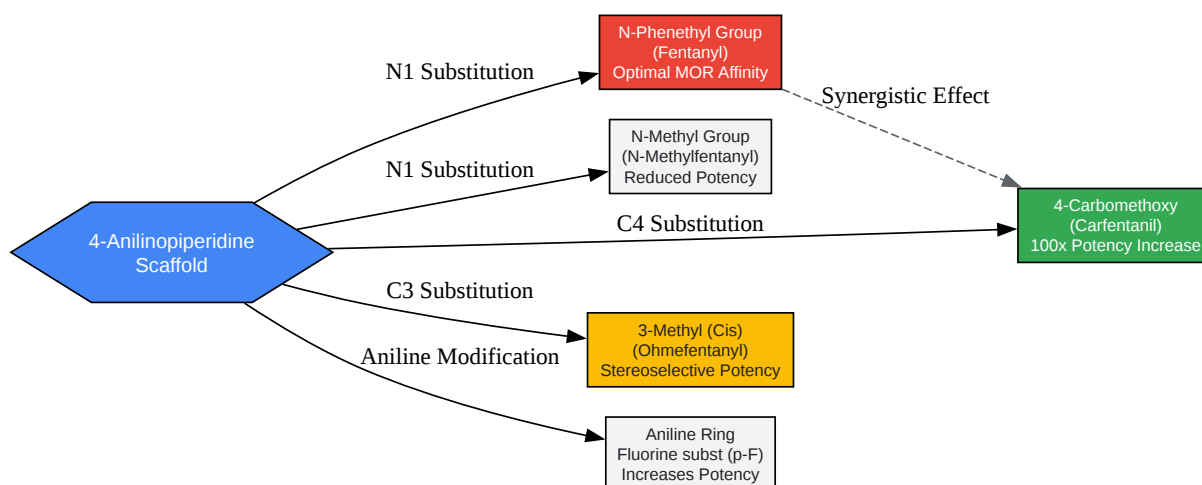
4-Anilinopiperidine Scaffold

N1 Substitution

N-Phenethyl Group
(Fentanyl)
Optimal MOR Affinity

Synergistic Effect

N1 Substitution

N-Methyl Group
(N-Methylfentanyl)
Reduced Potency

C4 Substitution

4-Carbomethoxy
(Carfentanil)
100x Potency Increase

C3 Substitution

3-Methyl (Cis)
(Ohmefentanyl)
Stereoselective Potency

Aniline Modification

Aniline Ring
Fluorine subst (p-F)
Increases Potency